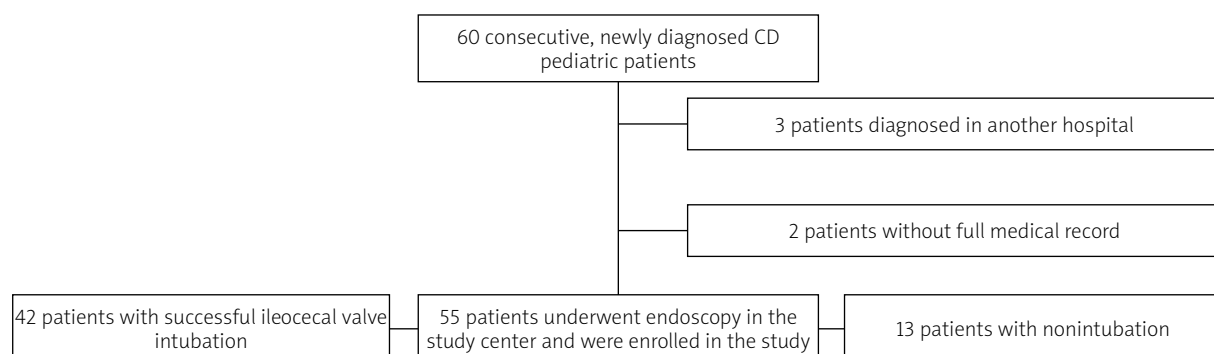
60 consecutive, newly diagnosed CD pediatric patients

3 patients diagnosed in another hospital

2 patients without full medical record

42 patients with successful ileocecal valve intubation

55 patients underwent endoscopy in the study center and were enrolled in the study

13 patients with nonintubation